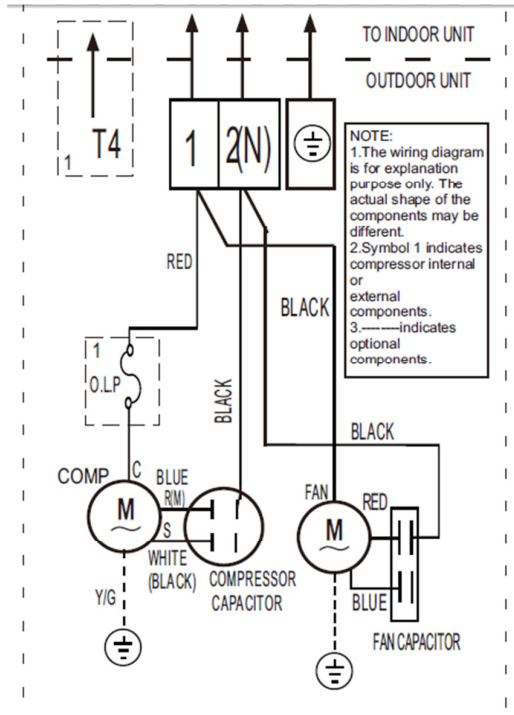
TO INDOOR UNIT

OUTDOOR UNIT

1 T4

1 2(N)

NOTE:
1.The wiring diagram is for explanation purpose only. The actual shape of the components may be different.
2.Symbol 1 indicates compressor internal or external components.
3.---------indicates optional components.

RED

BLACK

1
O.LP

BLACK

BLACK

COMP C BLUE R(M) S

M

WHITE (BLACK)

COMPRESSOR CAPACITOR

Y/G

FAN

M

RED

BLUE

FAN CAPACITOR